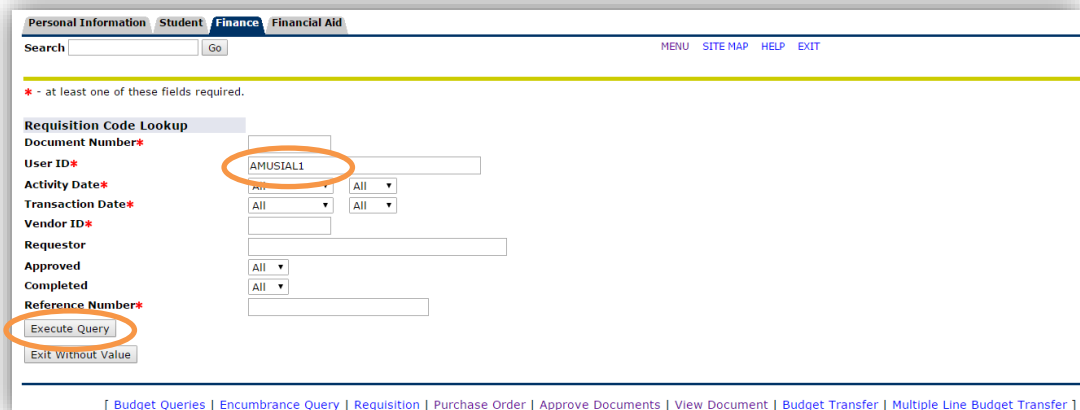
Personal Information | Student | Finance | Financial Aid

Search [ ] Go

MENU SITE MAP HELP EXIT

* - at least one of these fields required.

Requisition Code Lookup

Document Number*
User ID* AMUSIAL1
Activity Date* All All
Transaction Date* All All
Vendor ID*
Requestor
Approved All
Completed All
Reference Number*

Execute Query

Exit Without Value

[ Budget Queries | Encumbrance Query | Requisition | Purchase Order | Approve Documents | View Document | Budget Transfer | Multiple Line Budget Transfer ]